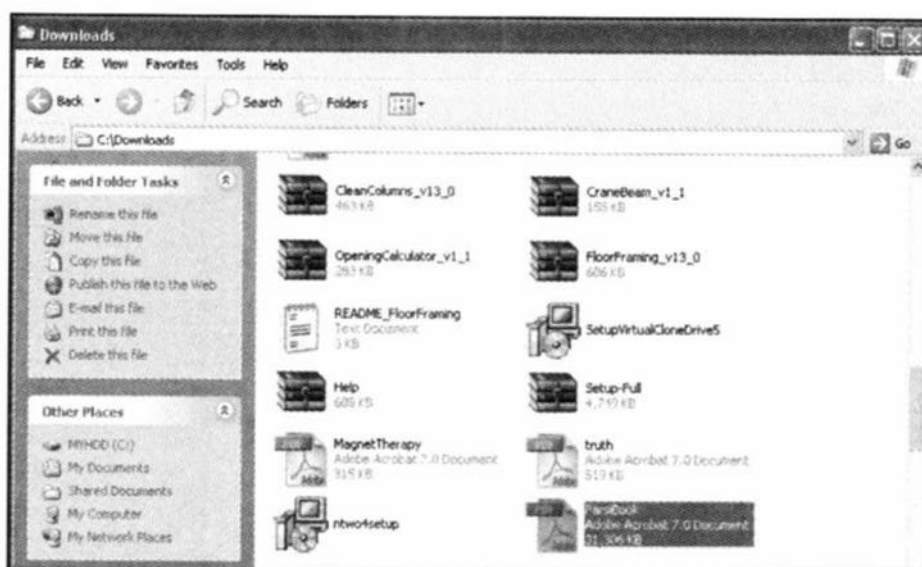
Downloads

File Edit View Favorites Tools Help

Back Search Folders

Address C:\Downloads

Go

File and Folder Tasks

Rename this file
Move this file
Copy this file
Publish this file to the Web
E-mail this file
Print this file
Delete this file

Other Places

MYHDD (C:)
My Documents
Shared Documents
My Computer
My Network Places

CleanColumns_v13_0
463 KB

CraneBeam_v1_1
155 KB

OpeningCalculator_v1_1
293 KB

FloorFraming_v13_0
606 KB

README_FloorFraming
Text Document
3 KB

SetupVirtualCloneDrive5

Help
608 KB

Setup-Full
4,719 KB

MagnetTherapy
Adobe Acrobat 7.0 Document
315 KB

truth
Adobe Acrobat 7.0 Document
513 KB

ntwo4setup

PassBook
Adobe Acrobat 7.0 Document
31,306 KB